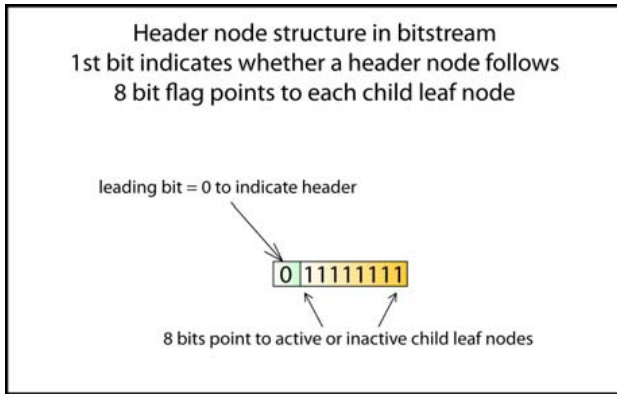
Header node structure in bitstream
1st bit indicates whether a header node follows
8 bit flag points to each child leaf node

leading bit = 0 to indicate header

0 11111111

8 bits point to active or inactive child leaf nodes